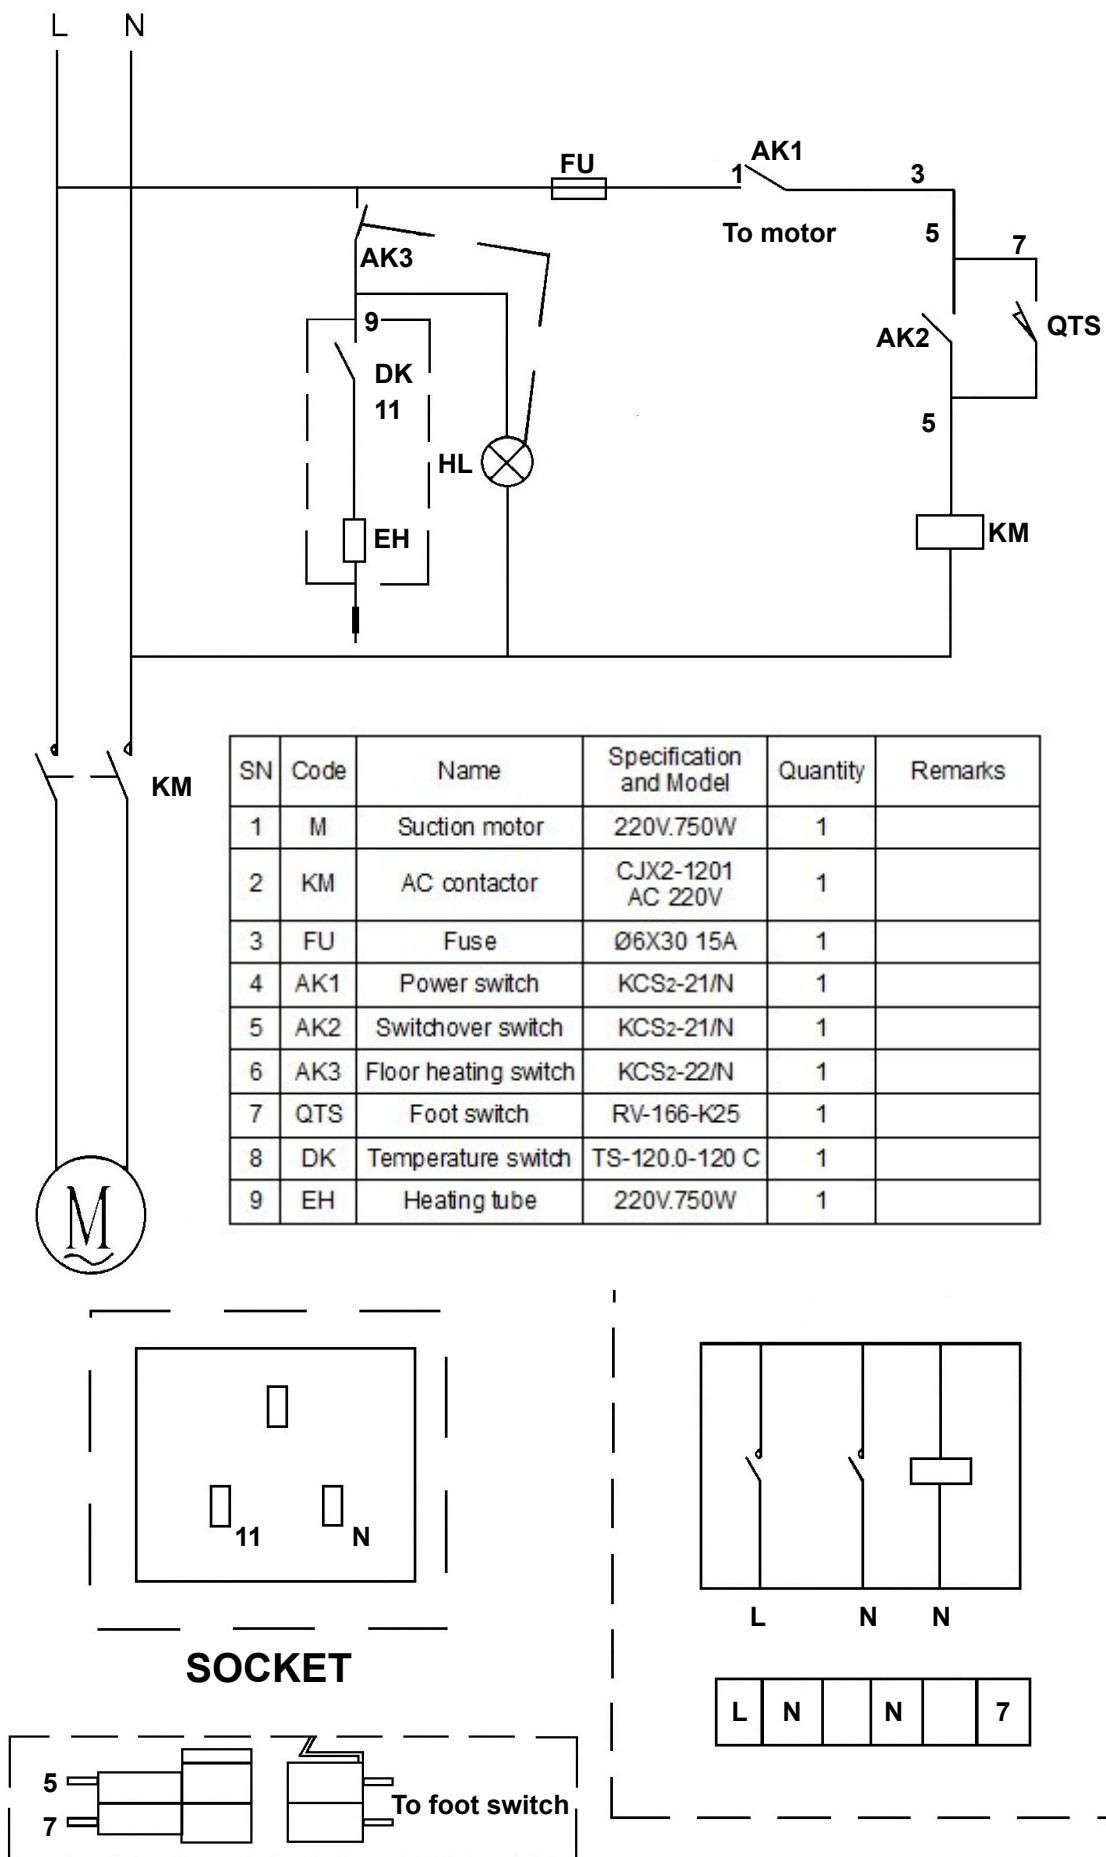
L N

FU

AK1

1

3

To motor

5

7

AK3

9

DK

11

HL

AK2

QTS

5

EH

KM

KM

| SN | Code | Name | Specification and Model | Quantity | Remarks |
|---|---|---|---|---|---|
| 1 | M | Suction motor | 220V.750W | 1 | |
| 2 | KM | AC contactor | CJX2-1201 AC 220V | 1 | |
| 3 | FU | Fuse | Ø6X30 15A | 1 | |
| 4 | AK1 | Power switch | KCS2-21/N | 1 | |
| 5 | AK2 | Switchover switch | KCS2-21/N | 1 | |
| 6 | AK3 | Floor heating switch | KCS2-22/N | 1 | |
| 7 | QTS | Foot switch | RV-166-K25 | 1 | |
| 8 | DK | Temperature switch | TS-120.0-120 C | 1 | |
| 9 | EH | Heating tube | 220V.750W | 1 | |

M

11 N

SOCKET

L N N

| L | N | | N | | 7 |
|---|---|---|---|---|---|

5

7

To foot switch